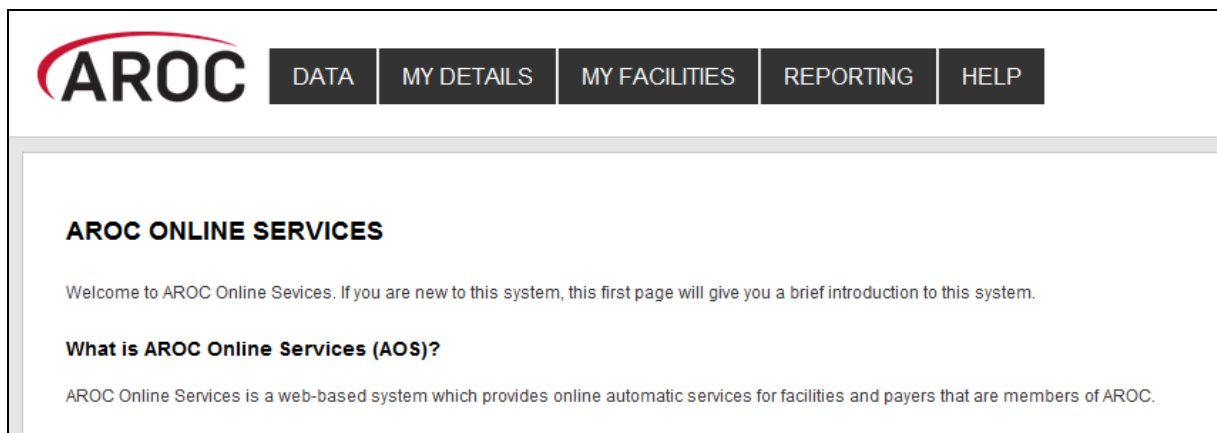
AROC

DATA MY DETAILS MY FACILITIES REPORTING HELP

AROC ONLINE SERVICES

Welcome to AROC Online Sevices. If you are new to this system, this first page will give you a brief introduction to this system.

What is AROC Online Services (AOS)?

AROC Online Services is a web-based system which provides online automatic services for facilities and payers that are members of AROC.